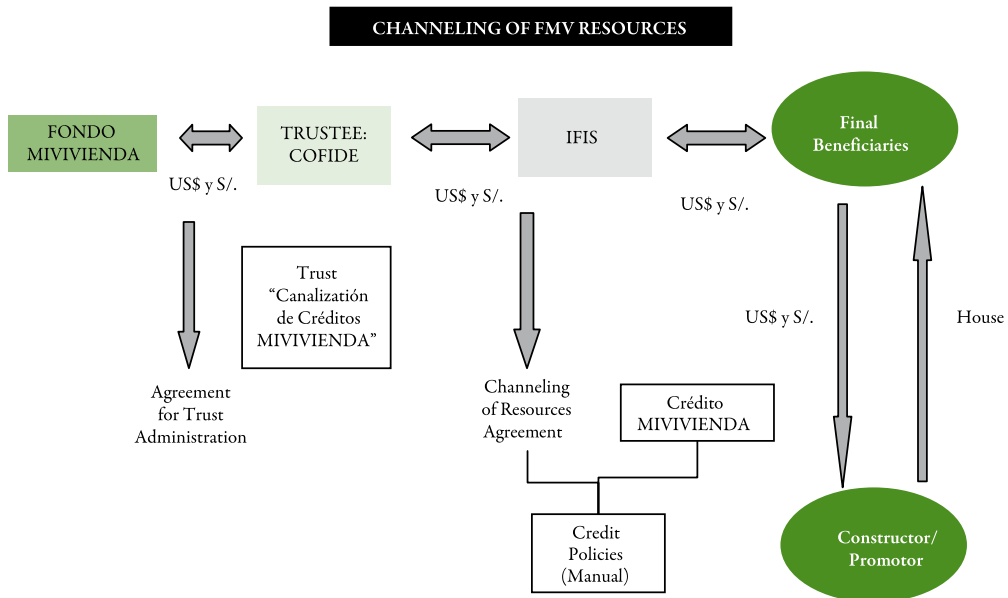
CHANNELING OF FMV RESOURCES

FONDO MIVIVIENDA

TRUSTEE: COFIDE

IFIS

Final Beneficiaries

US$ y S/.

US$ y S/.

US$ y S/.

Trust "Canalización de Créditos MIVIVIENDA"

Agreement for Trust Administration

Channeling of Resources Agreement

Crédito MIVIVIENDA

US$ y S/.

House

Credit Policies (Manual)

Constructor/ Promotor